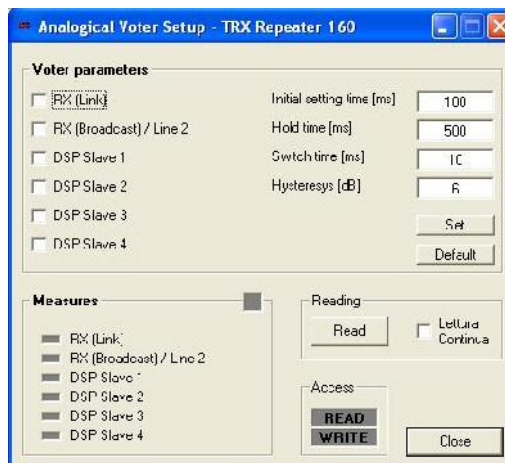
Analogical Voter Setup - TRX Repeater 160

Voter parameters

RX (Link)

RX (Broadcast) / Line 2

DSP Slave 1

DSP Slave 2

DSP Slave 3

DSP Slave 4

Initial setting time [ms] 100

Hold time [ms] 500

Switch time [ms] 10

Hysteresys [dB] 6

Set

Default

Measures

RX (Link)

RX (Broadcast) / Line 2

DSP Slave 1

DSP Slave 2

DSP Slave 3

DSP Slave 4

Reading

Read

Lettura Continua

Access

READ

WRITE

Close